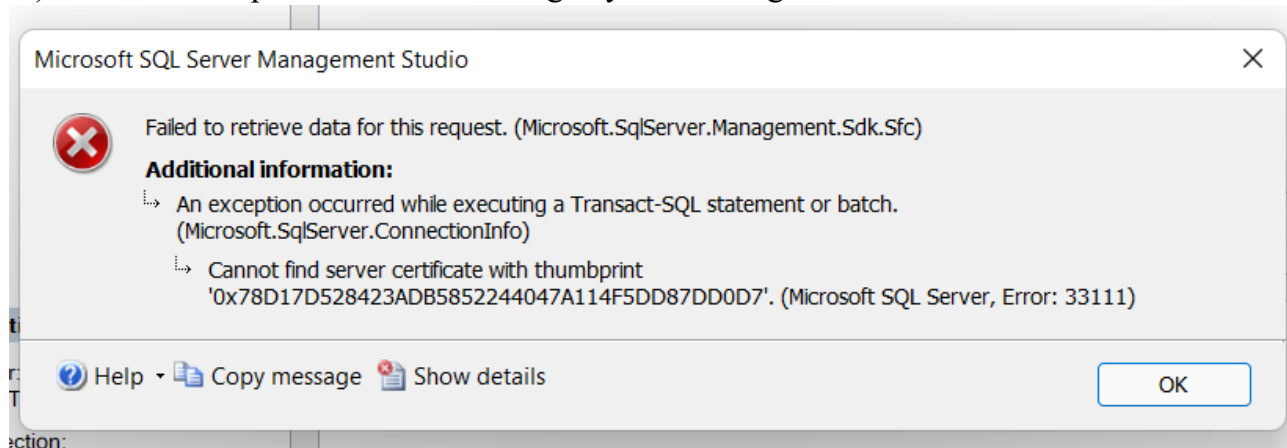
Microsoft SQL Server Management Studio

Failed to retrieve data for this request. (Microsoft.SqlServer.Management.Sdk.Sfc)

Additional information:

An exception occurred while executing a Transact-SQL statement or batch. (Microsoft.SqlServer.ConnectionInfo)

Cannot find server certificate with thumbprint '0x78D17D528423ADB5852244047A114F5DD87DD0D7'. (Microsoft SQL Server, Error: 33111)

Help Copy message Show details

OK